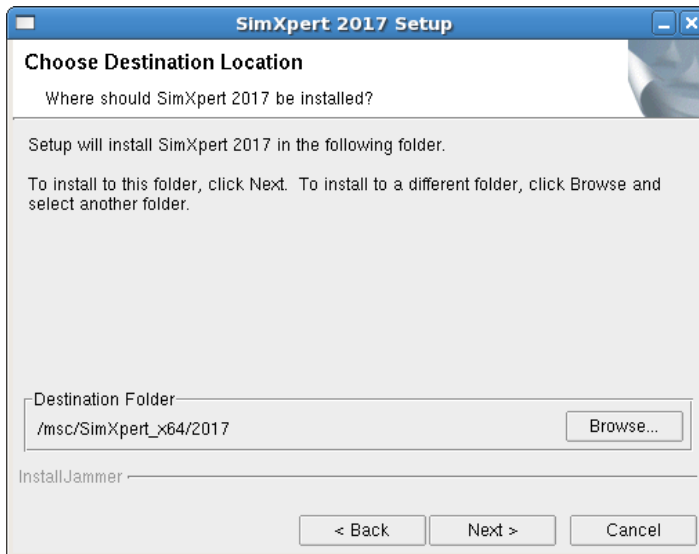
SimXpert 2017 Setup

Choose Destination Location

Where should SimXpert 2017 be installed?

Setup will install SimXpert 2017 in the following folder.

To install to this folder, click Next. To install to a different folder, click Browse and select another folder.

Destination Folder

/msc/SimXpert_x64/2017

Browse...

InstallJammer

< Back

Next >

Cancel